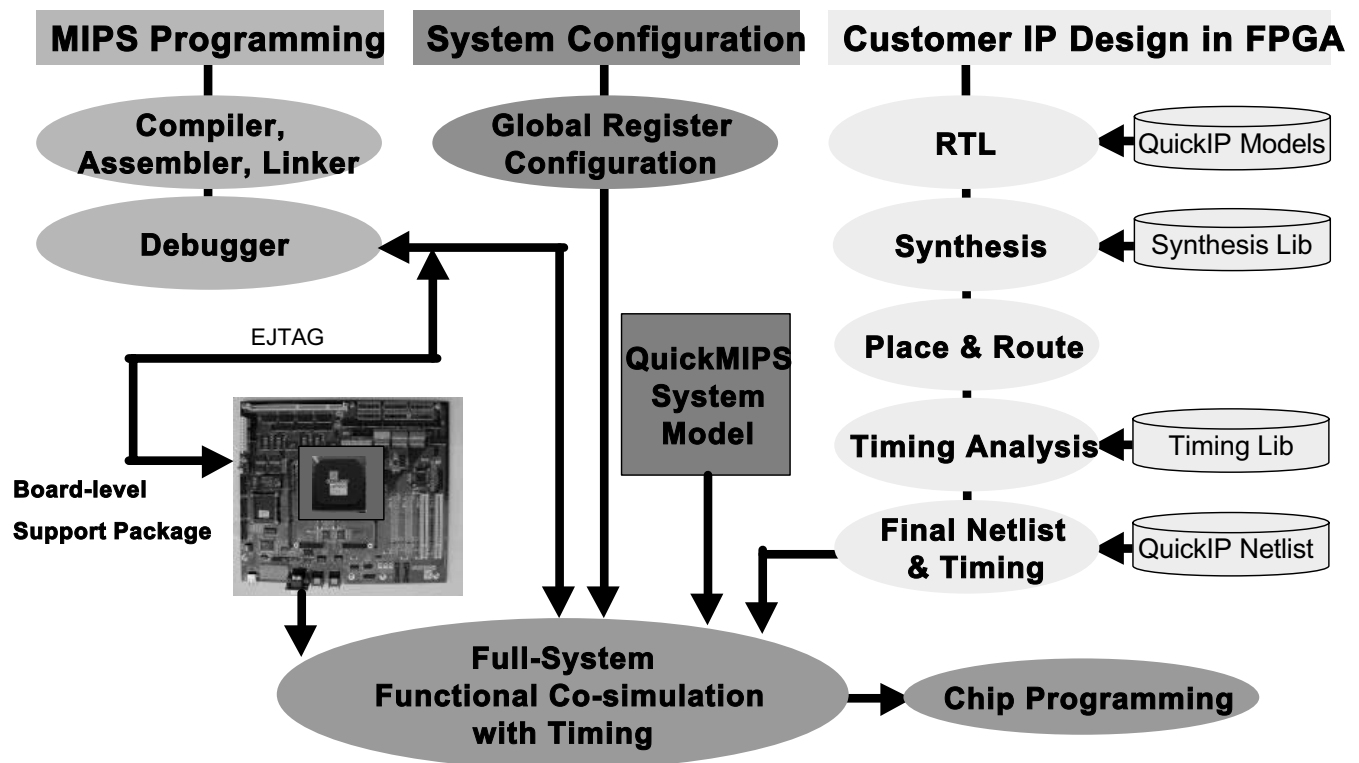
MIPS Programming

System Configuration

Customer IP Design in FPGA

Compiler, Assembler, Linker

Debugger

Global Register Configuration

RTL

QuickIP Models

Synthesis

Synthesis Lib

Place & Route

Timing Analysis

Timing Lib

Final Netlist & Timing

QuickIP Netlist

EJTAG

QuickMIPS System Model

Board-level Support Package

Full-System Functional Co-simulation with Timing

Chip Programming